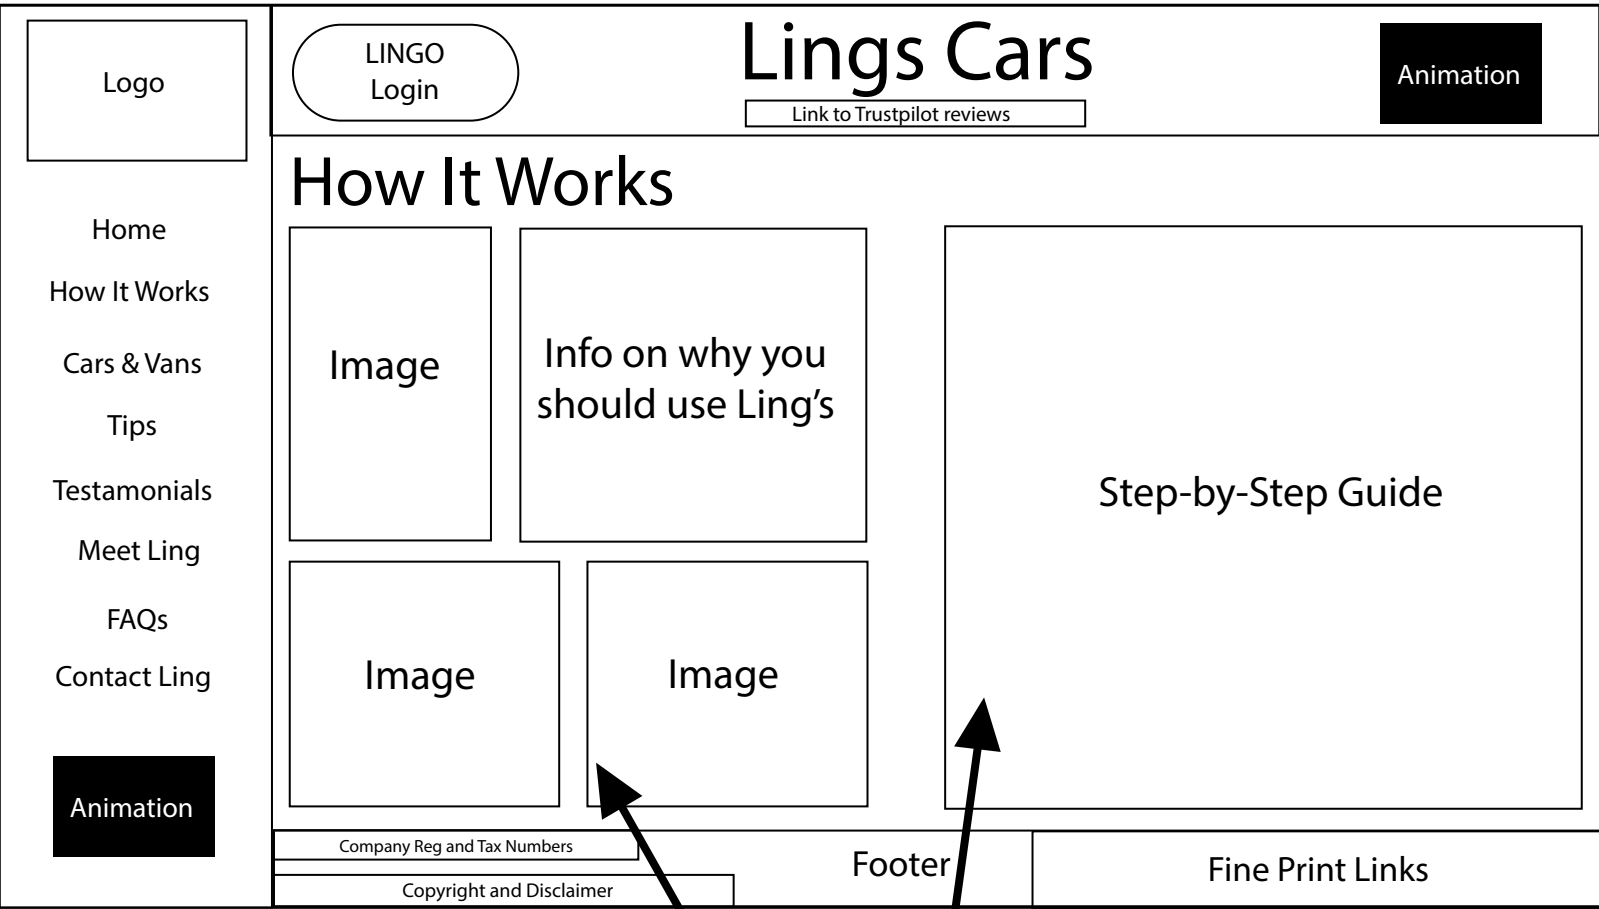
Logo

LINGO Login

Lings Cars

Link to Trustpilot reviews

Animation

Home

How It Works

Cars & Vans

Tips

Testamonials

Meet Ling

FAQs

Contact Ling

Animation

How It Works

Image

Info on why you should use Ling's

Step-by-Step Guide

Image

Image

Company Reg and Tax Numbers

Copyright and Disclaimer

Footer

Fine Print Links